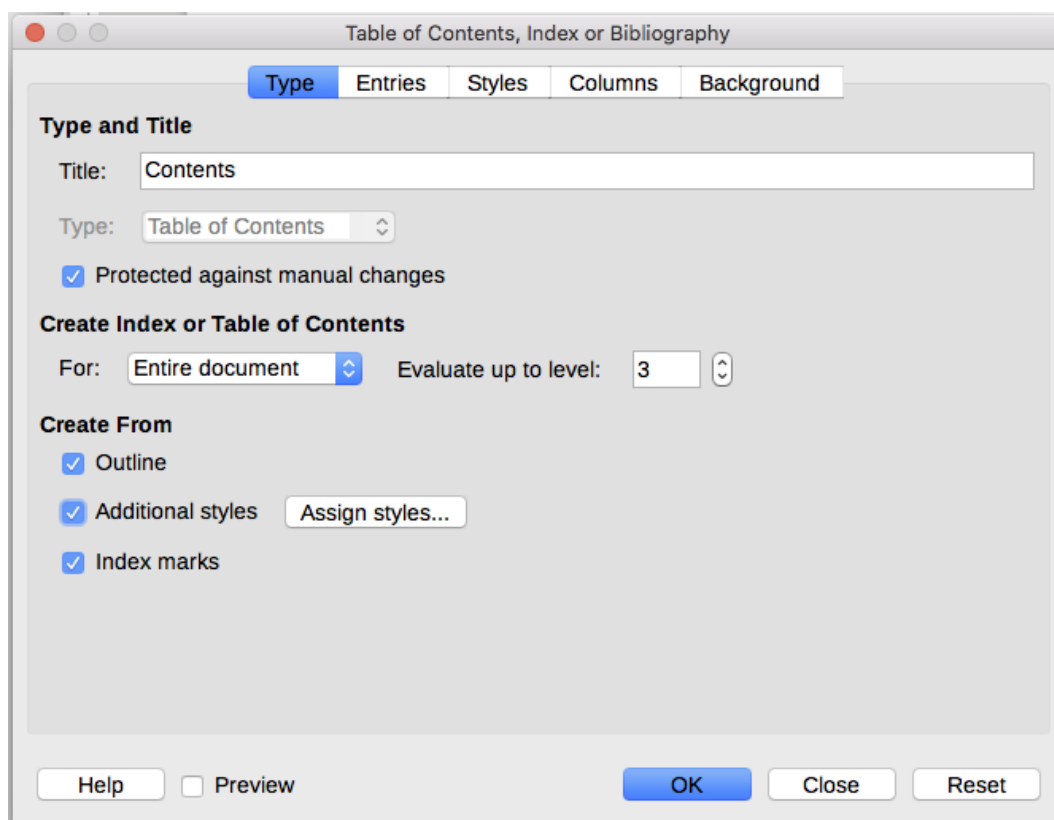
Table of Contents, Index or Bibliography

Type Entries Styles Columns Background

Type and Title

Title: Contents

Type: Table of Contents

Protected against manual changes

Create Index or Table of Contents

For: Entire document Evaluate up to level: 3

Create From

Outline

Additional styles Assign styles...

Index marks

Help Preview OK Close Reset